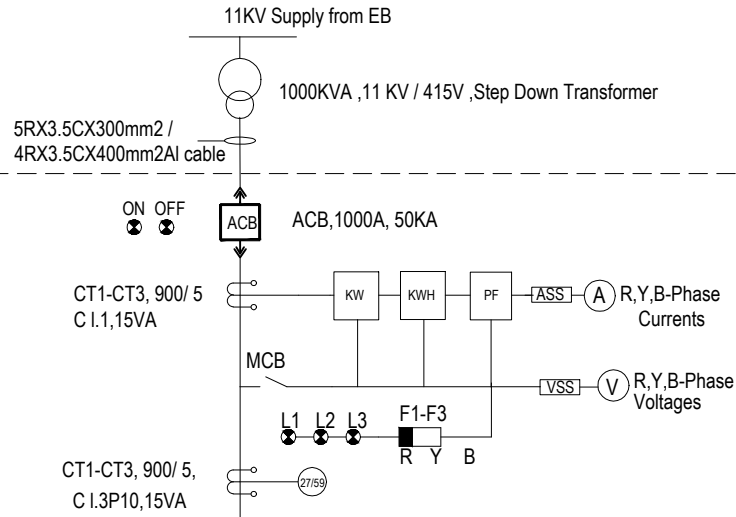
11KV Supply from EB

1000KVA ,11 KV / 415V ,Step Down Transformer

5RX3.5CX300mm2 / 4RX3.5CX400mm2Al cable

ON OFF

ACB

ACB,1000A, 50KA

CT1-CT3, 900/ 5
C l.1,15VA

KW

KWH

PF

ASS

A

R,Y,B-Phase Currents

MCB

VSS

V

R,Y,B-Phase Voltages

L1 L2 L3

F1-F3

R Y B

CT1-CT3, 900/ 5,
C l.3P10,15VA

27/59